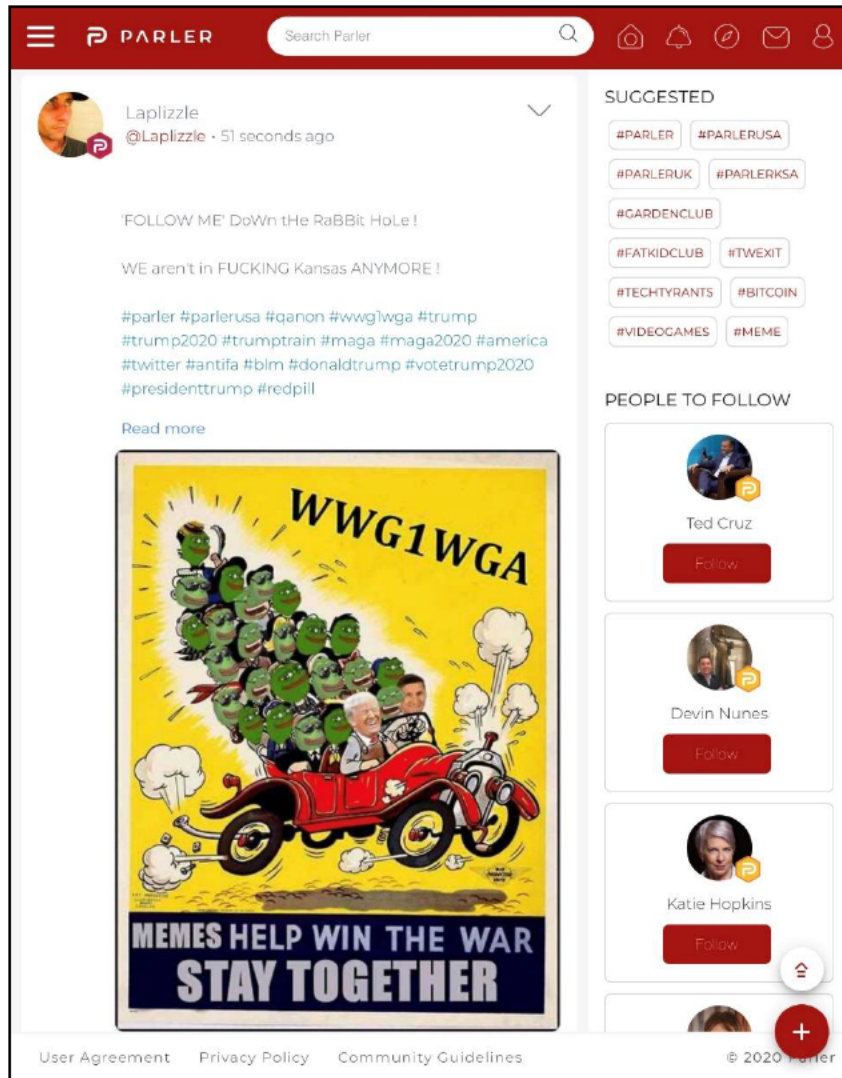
PARLER

Search Parler

Laplizzle
@Laplizzle • 51 seconds ago

'FOLLOW ME' DoWn tHe RaBBit HoLe !

WE aren't in FUCKING Kansas ANYMORE !

#parler #parlerusa #qanon #wwg1wga #trump #trump2020 #trumptrain #maga #maga2020 #america #twitter #antifa #blm #donaldtrump #votetrump2020 #presidenttrump #redpill

Read more

WWG1WGA

MEMES HELP WIN THE WAR
STAY TOGETHER

SUGGESTED

#PARLER #PARLERUSA #PARLERUK #PARLERKSA #GARDENCLUB #FATKIDCLUB #TWEXIT #TECHTYRANTS #BITCOIN #VIDEOGAMES #MEME

PEOPLE TO FOLLOW

Ted Cruz
Follow

Devin Nunes
Follow

Katie Hopkins
Follow

User Agreement Privacy Policy Community Guidelines © 2020 Parler